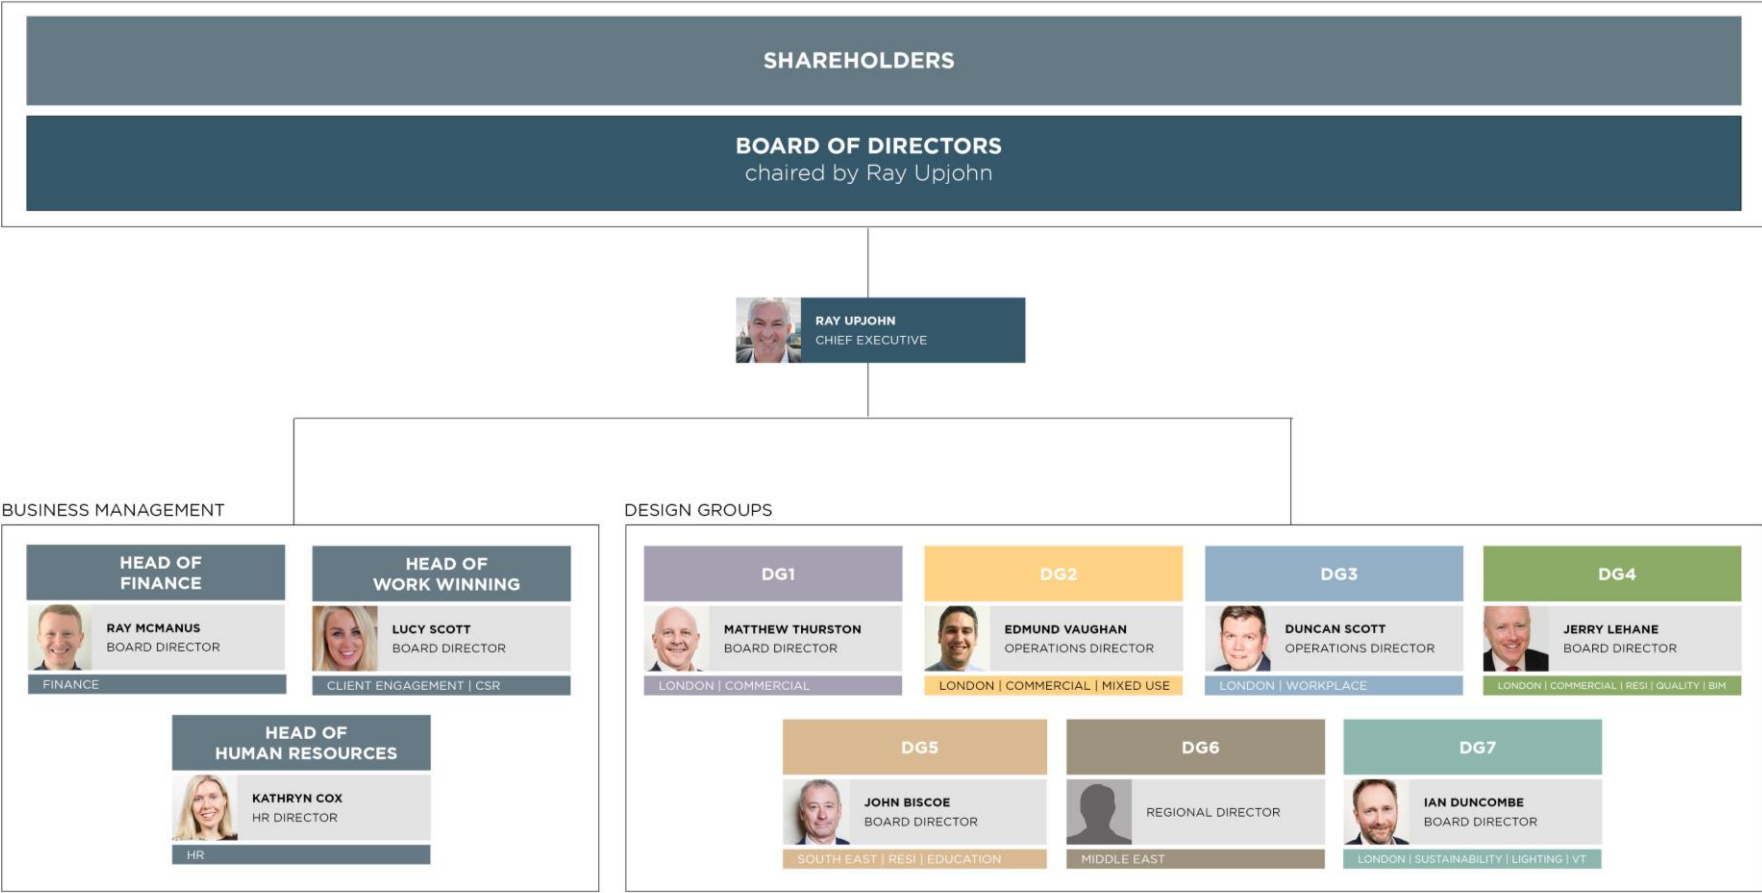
SHAREHOLDERS

BOARD OF DIRECTORS
chaired by Ray Upjohn

RAY UPJOHN
CHIEF EXECUTIVE

BUSINESS MANAGEMENT

HEAD OF FINANCE
RAY MCMANUS
BOARD DIRECTOR
FINANCE

HEAD OF WORK WINNING
LUCY SCOTT
BOARD DIRECTOR
CLIENT ENGAGEMENT | CSR

HEAD OF HUMAN RESOURCES
KATHRYN COX
HR DIRECTOR
HR

DESIGN GROUPS

DG1
MATTHEW THURSTON
BOARD DIRECTOR
LONDON | COMMERCIAL

DG2
EDMUND VAUGHAN
OPERATIONS DIRECTOR
LONDON | COMMERCIAL | MIXED USE

DG3
DUNCAN SCOTT
OPERATIONS DIRECTOR
LONDON | WORKPLACE

DG4
JERRY LEHANE
BOARD DIRECTOR
LONDON | COMMERCIAL | RESI | QUALITY | BIM

DG5
JOHN BISCOE
BOARD DIRECTOR
SOUTH EAST | RESI | EDUCATION

DG6
REGIONAL DIRECTOR
MIDDLE EAST

DG7
IAN DUNCOMBE
BOARD DIRECTOR
LONDON | SUSTAINABILITY | LIGHTING | VT